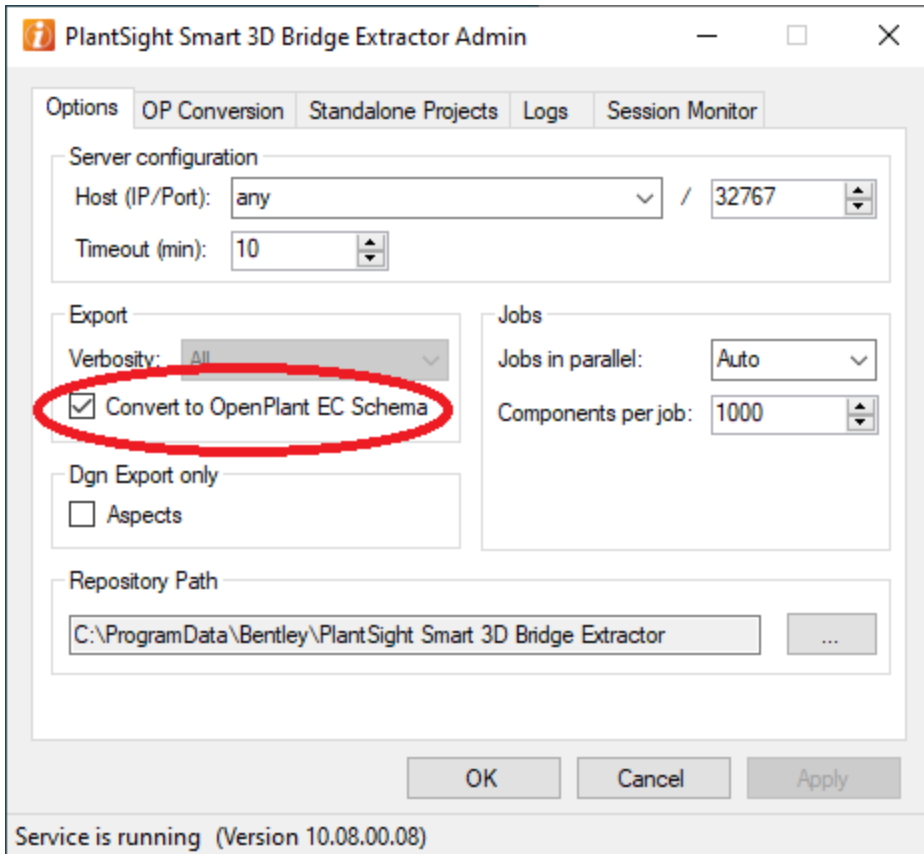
PlantSight Smart 3D Bridge Extractor Admin

Options | OP Conversion | Standalone Projects | Logs | Session Monitor

Server configuration
Host (IP/Port): any / 32767
Timeout (min): 10

Export
Verbosity: All
Convert to OpenPlant EC Schema

Jobs
Jobs in parallel: Auto
Components per job: 1000

Dgn Export only
Aspects

Repository Path
C:\ProgramData\Bentley\PlantSight Smart 3D Bridge Extractor ...

OK Cancel Apply

Service is running (Version 10.08.00.08)